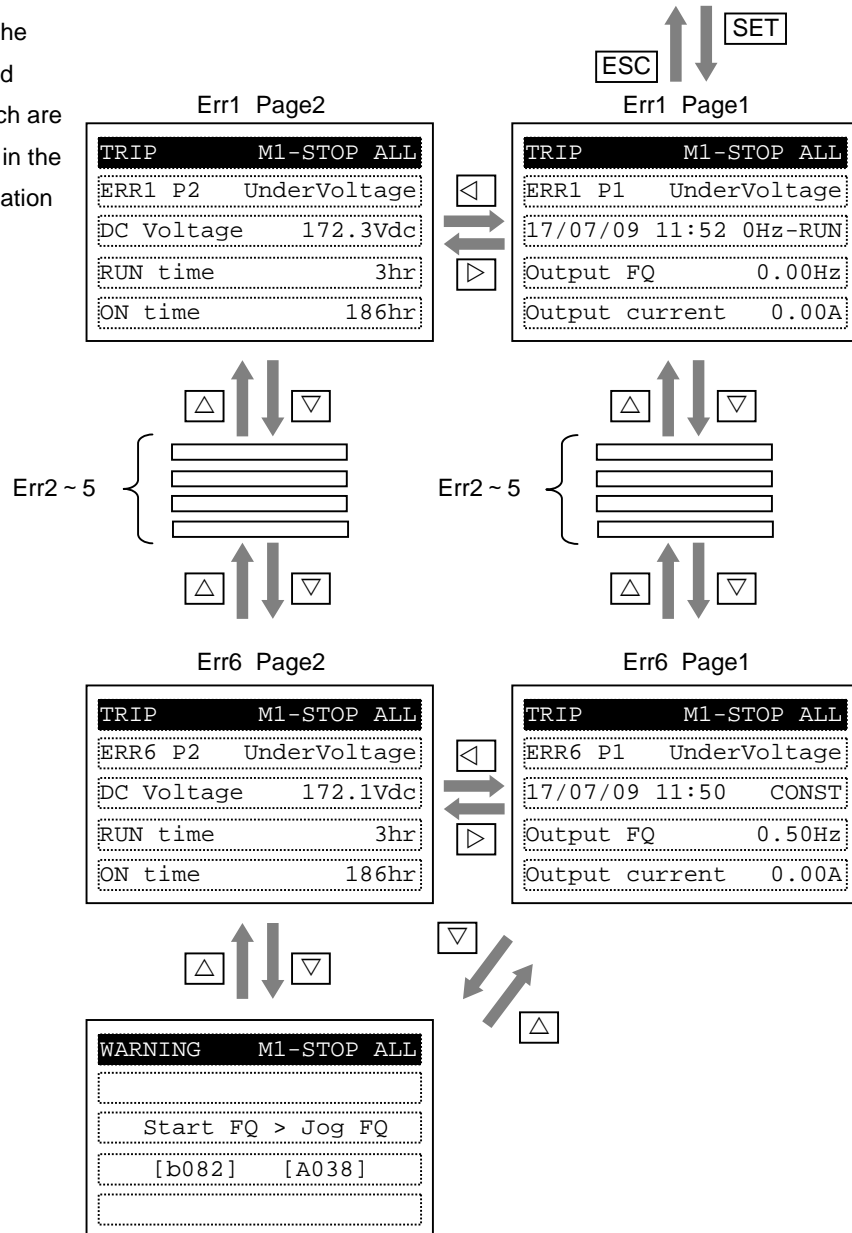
he
d
ch are
in the
ation

ESC
SET

Err1 Page2

| TRIP | M1-STOP ALL |
|---|---|
| ERR1 P2 | UnderVoltage |
| DC Voltage | 172.3Vdc |
| RUN time | 3hr |
| ON time | 186hr |

◁
▷

Err1 Page1

| TRIP | M1-STOP ALL |
|---|---|
| ERR1 P1 | UnderVoltage |
| 17/07/09 11:52 | 0Hz-RUN |
| Output FQ | 0.00Hz |
| Output current | 0.00A |

△ ▽
△ ▽

Err2 ~ 5
Err2 ~ 5

△ ▽
△ ▽

Err6 Page2

| TRIP | M1-STOP ALL |
|---|---|
| ERR6 P2 | UnderVoltage |
| DC Voltage | 172.1Vdc |
| RUN time | 3hr |
| ON time | 186hr |

◁
▷

Err6 Page1

| TRIP | M1-STOP ALL |
|---|---|
| ERR6 P1 | UnderVoltage |
| 17/07/09 11:50 | CONST |
| Output FQ | 0.50Hz |
| Output current | 0.00A |

△ ▽
▽
△

WARNING M1-STOP ALL

Start FQ > Jog FQ
[b082] [A038]